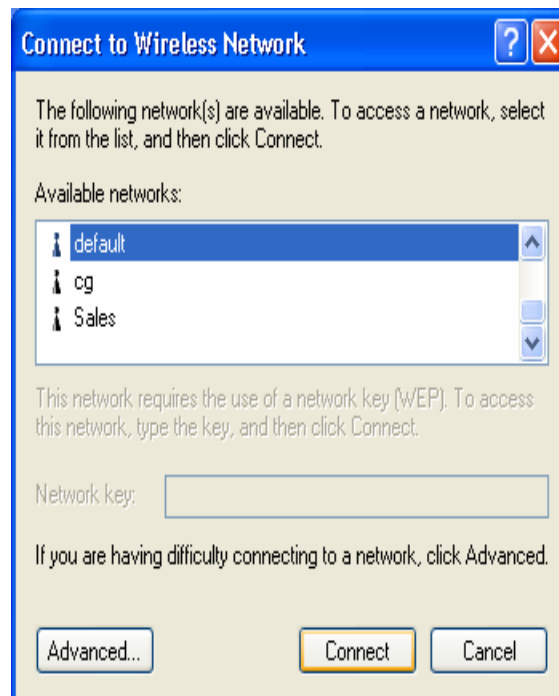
Connect to Wireless Network

?

The following network(s) are available. To access a network, select it from the list, and then click Connect.

Available networks:

default
cg
Sales

This network requires the use of a network key (WEP). To access this network, type the key, and then click Connect.

Network key:

If you are having difficulty connecting to a network, click Advanced.

Advanced...

Connect

Cancel